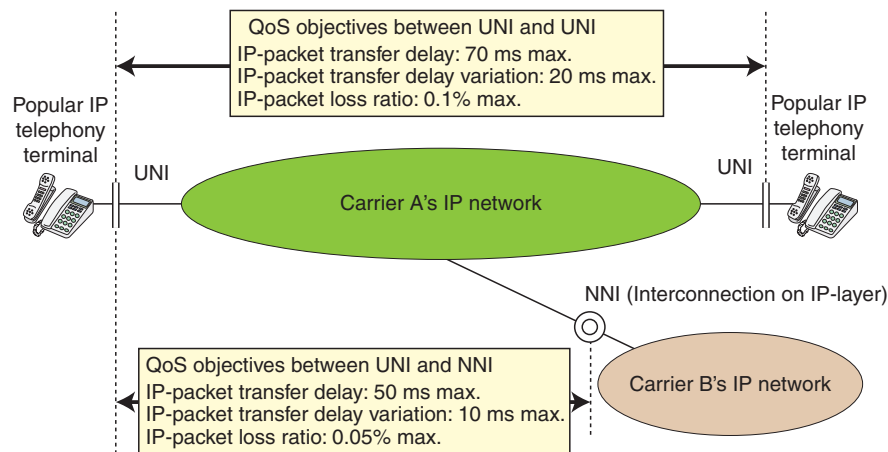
QoS objectives between UNI and UNI
IP-packet transfer delay: 70 ms max.
IP-packet transfer delay variation: 20 ms max.
IP-packet loss ratio: 0.1% max.

Popular IP telephony terminal

UNI

Carrier A's IP network

UNI

Popular IP telephony terminal

NNI (Interconnection on IP-layer)

QoS objectives between UNI and NNI
IP-packet transfer delay: 50 ms max.
IP-packet transfer delay variation: 10 ms max.
IP-packet loss ratio: 0.05% max.

Carrier B's IP network